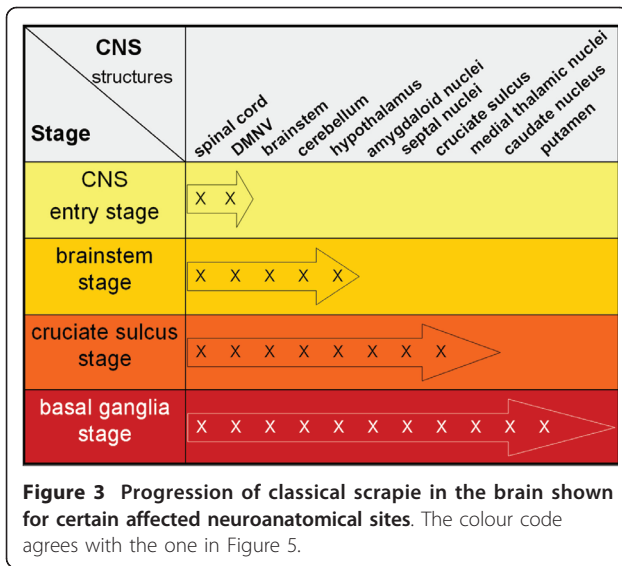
| CNS structures / Stage | spinal cord | DMNV | brainstem | cerebellum | hypothalamus | amygdaloid nuclei | septal nuclei | cruciate sulcus | medial thalamic nuclei | caudate nucleus | putamen |
|---|---|---|---|---|---|---|---|---|---|---|---|
| CNS entry stage | X | X | | | | | | | | | |
| brainstem stage | X | X | X | X | X | | | | | | |
| cruciate sulcus stage | X | X | X | X | X | X | X | X | | | |
| basal ganglia stage | X | X | X | X | X | X | X | X | X | X | X |

**Figure 3 Progression of classical scrapie in the brain shown for certain affected neuroanatomical sites**. The colour code agrees with the one in Figure 5.